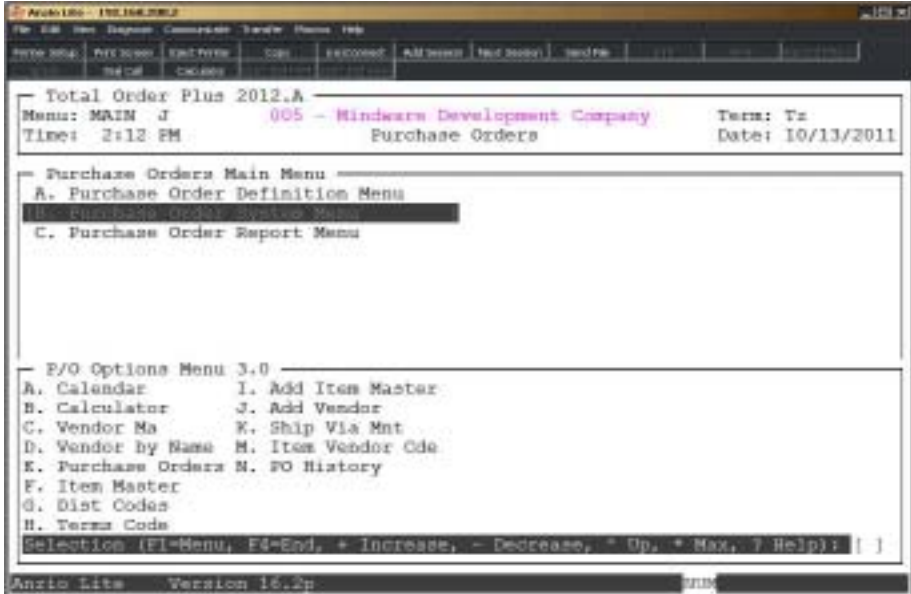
Anzio Lite - 192.168.200.2

File Edit View Diagnose Communicate Transfer Macros Help

Printer Setup | Print Screen | Eject Printer | Copy | Disconnect | Add Session | Next Session | Send File

Poll Call | Calculator

Total Order Plus 2012.A
Menu: MAIN J
005 - Mindware Development Company
Term: Tz
Time: 2:12 PM
Purchase Orders
Date: 10/13/2011

Purchase Orders Main Menu
A. Purchase Order Definition Menu
B. Purchase Order System Menu
C. Purchase Order Report Menu

P/O Options Menu 3.0
A. Calendar
I. Add Item Master
B. Calculator
J. Add Vendor
C. Vendor Ma
K. Ship Via Mnt
D. Vendor by Name
M. Item Vendor Cde
E. Purchase Orders
N. PO History
F. Item Master
G. Dist Codes
H. Terms Code
Selection (F1=Menu, F4=End, + Increase, - Decrease, ^ Up, * Max, ? Help): [ ]

Anzio Lite Version 16.2p
NUM